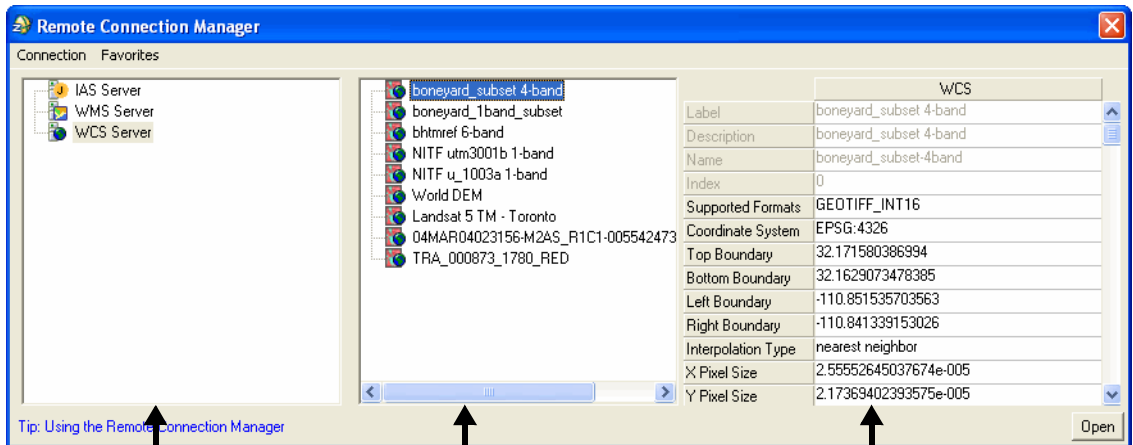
Remote Connection Manager

Connection Favorites

IAS Server
WMS Server
WCS Server

boneyard_subset 4-band
boneyard_1band_subset
bhtmref 6-band
NITF utm3001b 1-band
NITF u_1003a 1-band
World DEM
Landsat 5 TM - Toronto
04MAR04023156-M2AS_R1C1-005542473
TRA_000873_1780_RED

| | WCS |
|---|---|
| Label | boneyard_subset 4-band |
| Description | boneyard_subset 4-band |
| Name | boneyard_subset-4band |
| Index | 0 |
| Supported Formats | GEOTIFF_INT16 |
| Coordinate System | EPSG:4326 |
| Top Boundary | 32.171580386994 |
| Bottom Boundary | 32.1629073478385 |
| Left Boundary | -110.851535703563 |
| Right Boundary | -110.841339153026 |
| Interpolation Type | nearest neighbor |
| X Pixel Size | 2.55552645037674e-005 |
| Y Pixel Size | 2.17369402393575e-005 |

Tip: Using the Remote Connection Manager

Open